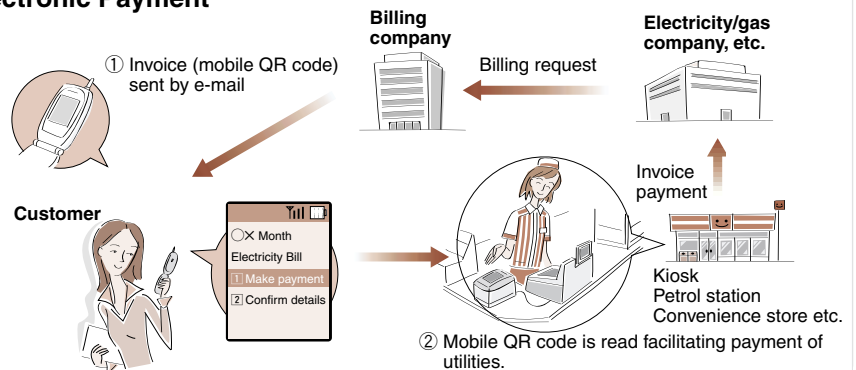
ectronic Payment

Billing company

Electricity/gas company, etc.

① Invoice (mobile QR code) sent by e-mail

Billing request

Invoice payment

Customer

○✕ Month
Electricity Bill
1 Make payment
2 Confirm details

Kiosk
Petrol station
Convenience store etc.

② Mobile QR code is read facilitating payment of utilities.